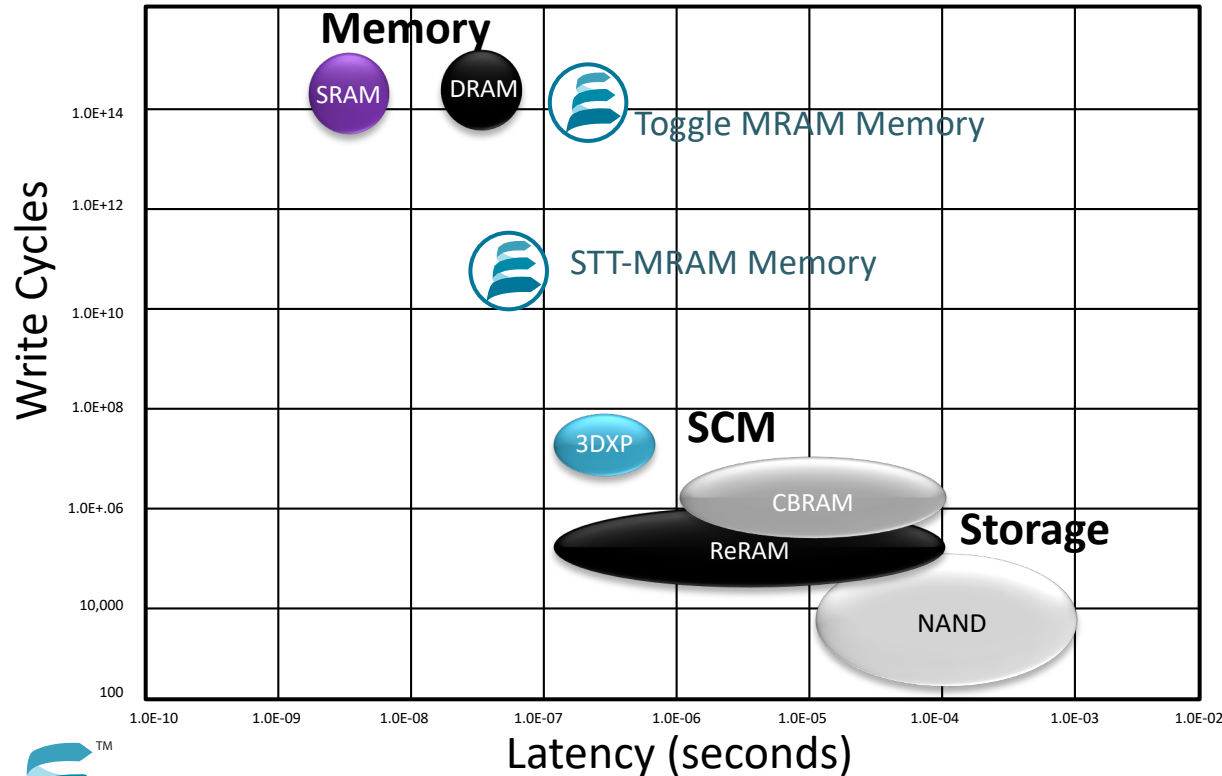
Memory

SRAM

DRAM

Toggle MRAM Memory

STT-MRAM Memory

3DXP

SCM

CBRAM

ReRAM

Storage

NAND

Write Cycles

1.0E+14
1.0E+12
1.0E+10
1.0E+08
1.0E+.06
10,000
100

1.0E-10
1.0E-09
1.0E-08
1.0E-07
1.0E-06
1.0E-05
1.0E-04
1.0E-03
1.0E-02

Latency (seconds)

TM